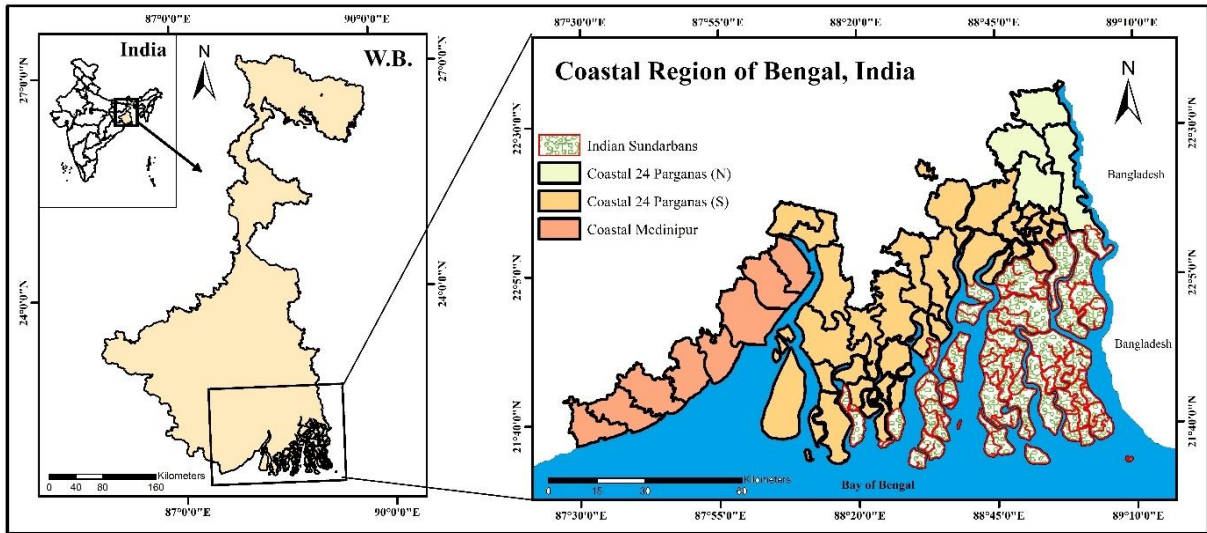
87°0'0"E
90°0'0"E
India
N
W.B.
27°0'0"N
27°0'0"N
24°0'0"N
24°0'0"N
Kilometers
0 40 80 160
87°0'0"E
90°0'0"E

87°30'0"E
87°55'0"E
88°20'0"E
88°45'0"E
89°10'0"E
Coastal Region of Bengal, India
N
Indian Sundarbans
Coastal 24 Parganas (N)
Coastal 24 Parganas (S)
Coastal Medinipur
Bangladesh
Bangladesh
22°30'0"N
22°30'0"N
22°5'0"N
22°5'0"N
21°40'0"N
21°40'0"N
Kilometers
0 15 30 60
Bay of Bengal
87°30'0"E
87°55'0"E
88°20'0"E
88°45'0"E
89°10'0"E